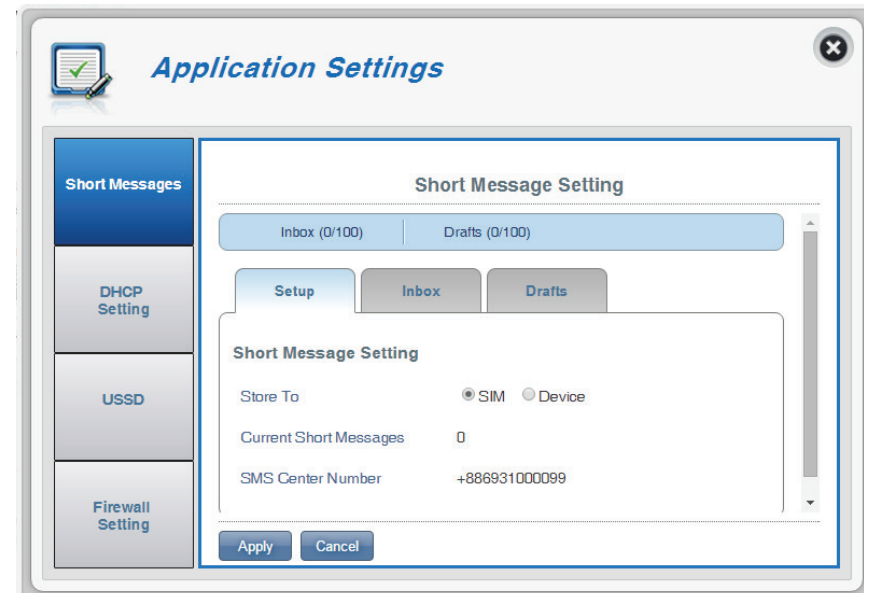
Application Settings

Short Messages

DHCP Setting

USSD

Firewall Setting

Short Message Setting

Inbox (0/100)

Drafts (0/100)

Setup

Inbox

Drafts

Short Message Setting

Store To

SIM

Device

Current Short Messages

0

SMS Center Number

+886931000099

Apply

Cancel